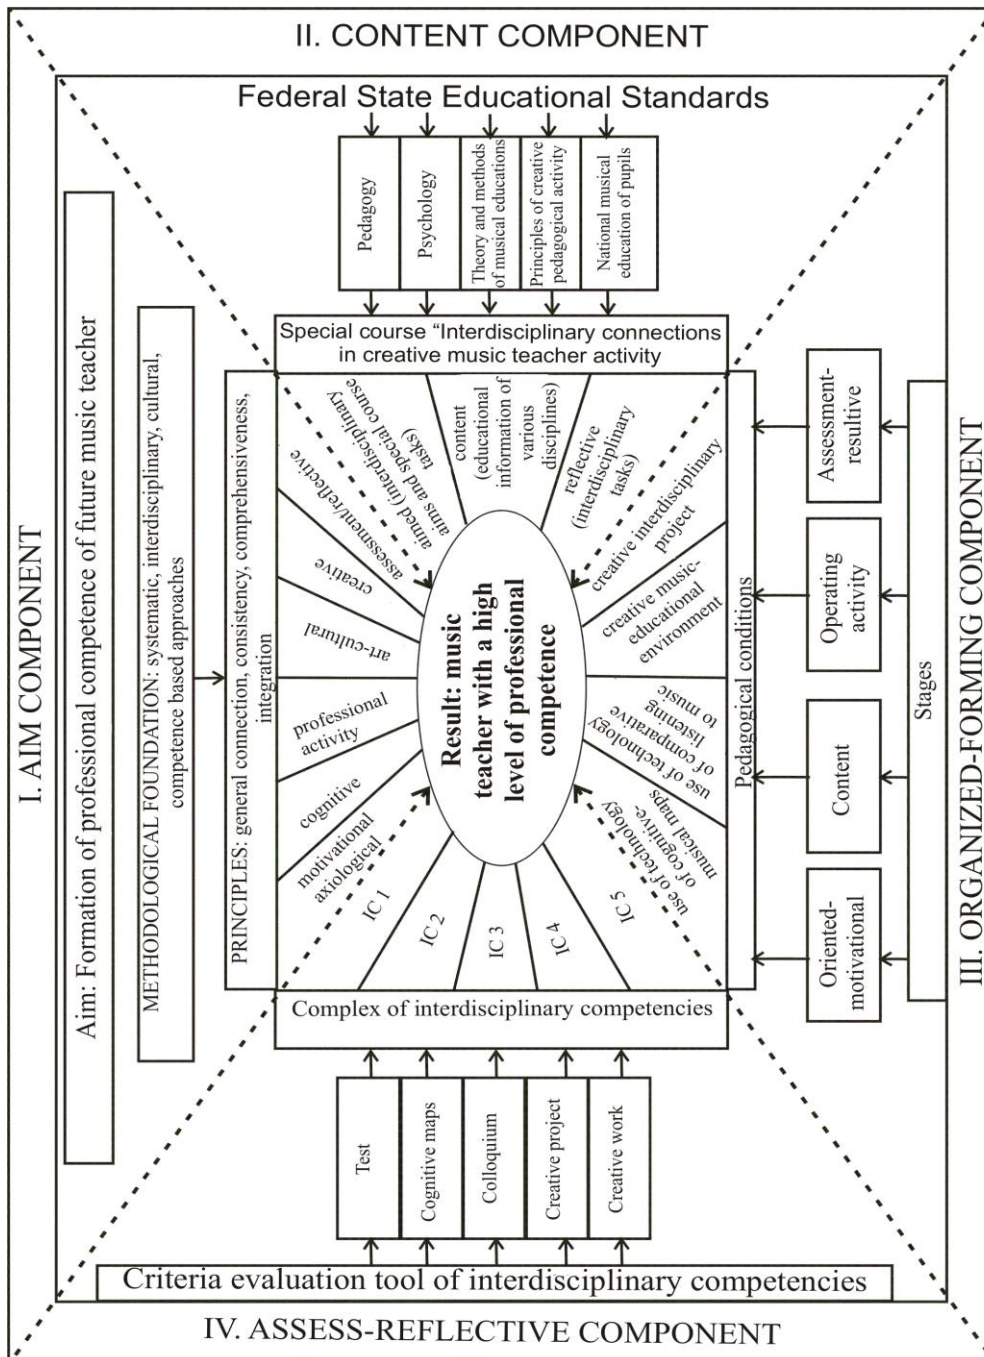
II. CONTENT COMPONENT

Federal State Educational Standards

Pedagogy

Psychology

Theory and methods of musical educations

Principles of creative pedagogical activity

National musical education of pupils

Special course "Interdisciplinary connections in creative music teacher activity

I. AIM COMPONENT

Aim: Formation of professional competence of future music teacher

METHODOLOGICAL FOUNDATION: systematic, interdisciplinary, cultural, competence based approaches

PRINCIPLES: general connection, consistency, comprehensiveness, integration

aimed (interdisciplinary aims and special course tasks)

content (educational information of various disciplines)

reflective (interdisciplinary tasks)

assessment/reflective

creative

art-cultural

professional activity

cognitive

motivational axiological

creative interdisciplinary project

creative music-educational environment

use of technology of comparative listening to music

use of technology of cognitive-musical maps

Result: music teacher with a high level of professional competence

IC 1

IC 2

IC 3

IC 4

IC 5

Pedagogical conditions

Complex of interdisciplinary competencies

III. ORGANIZED-FORMING COMPONENT

Stages

Assessment-resultive

Operating activity

Content

Oriented-motivational

Test

Cognitive maps

Colloquium

Creative project

Creative work

Criteria evaluation tool of interdisciplinary competencies

IV. ASSESS-REFLECTIVE COMPONENT